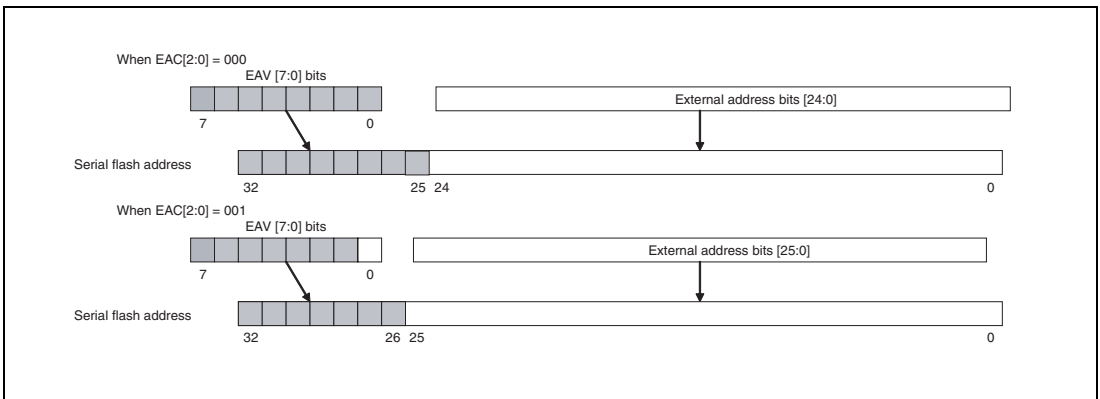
When EAC[2:0] = 000

EAV [7:0] bits

7

0

External address bits [24:0]

Serial flash address

32

25 24

0

When EAC[2:0] = 001

EAV [7:0] bits

7

0

External address bits [25:0]

Serial flash address

32

26 25

0